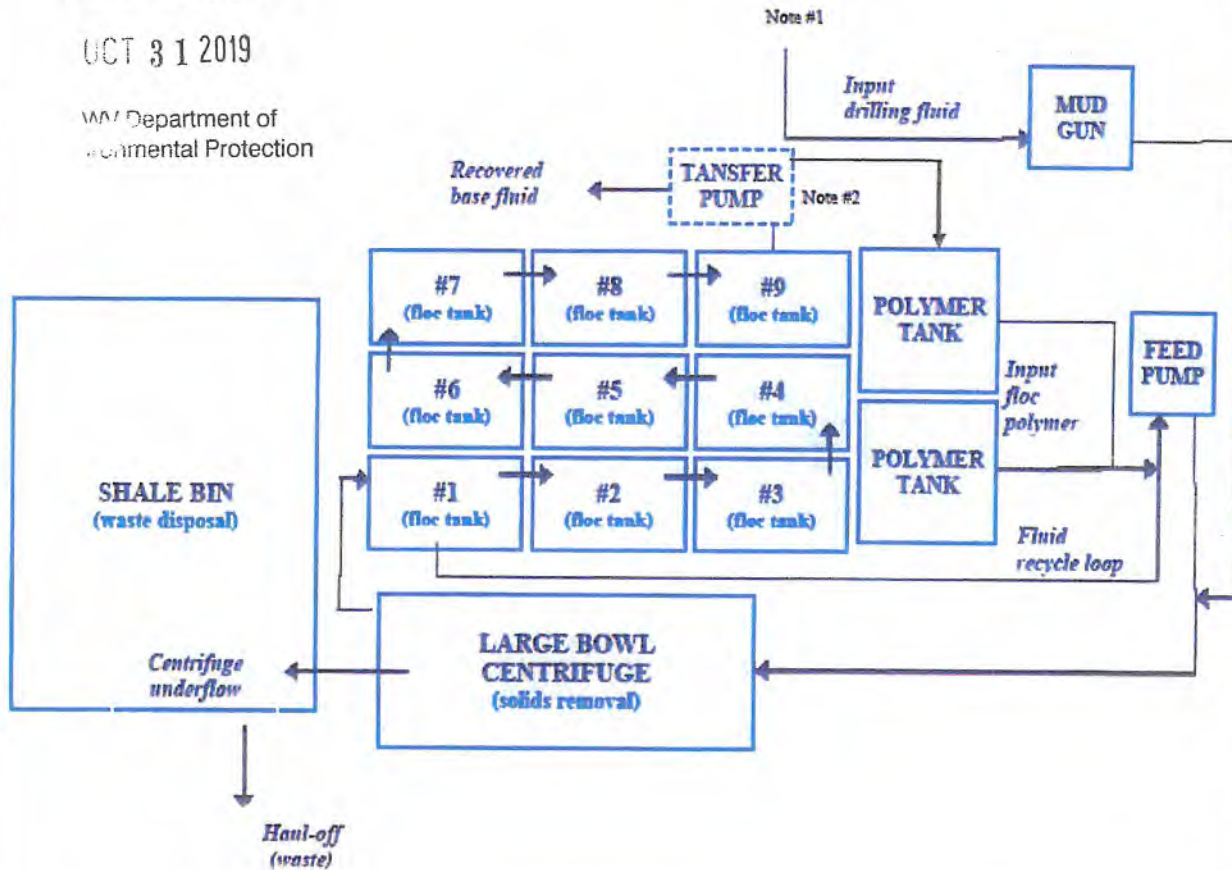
UCT 3 1 2019

WV Department of
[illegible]nmental Protection

Note #1

Input drilling fluid

MUD GUN

Recovered base fluid

TANSFER PUMP

Note #2

#7 (floc tank)

#8 (floc tank)

#9 (floc tank)

POLYMER TANK

#6 (floc tank)

#5 (floc tank)

#4 (floc tank)

Input floc polymer

FEED PUMP

SHALE BIN (waste disposal)

#1 (floc tank)

#2 (floc tank)

#3 (floc tank)

POLYMER TANK

Fluid recycle loop

LARGE BOWL CENTRIFUGE (solids removal)

Centrifuge underflow

Haul-off (waste)